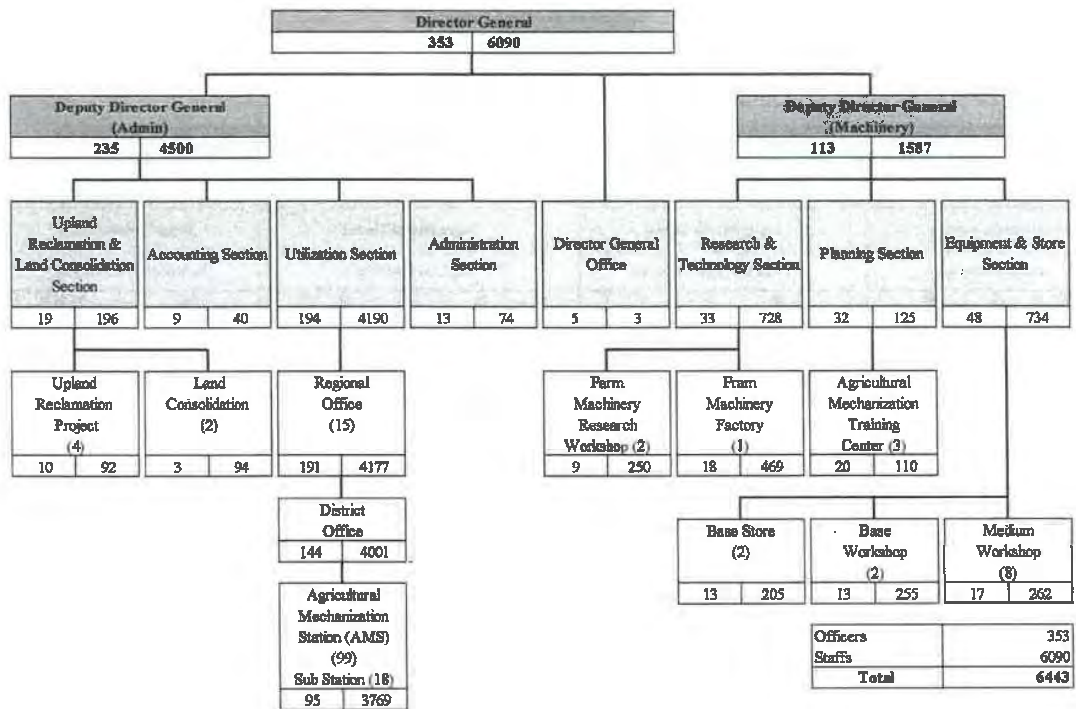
Director General
353 6090

Deputy Director General (Admin)
235 4500

Deputy Director General (Machinery)
113 1587

Upland Reclamation & Land Consolidation Section
19 196

Accounting Section
9 40

Utilization Section
194 4190

Administration Section
13 74

Director General Office
5 3

Research & Technology Section
33 728

Planning Section
32 125

Equipment & Store Section
48 734

Upland Reclamation Project (4)
10 92

Land Consolidation (2)
3 94

Regional Office (15)
191 4177

Farm Machinery Research Workshop (2)
9 250

Fram Machinery Factory (1)
18 469

Agricultural Mechanization Training Center (3)
20 110

District Office
144 4001

Base Store (2)
13 205

Base Workshop (2)
13 255

Medium Workshop (8)
17 262

Agricultural Mechanization Station (AMS) (99)
Sub Station (18)
95 3769

| Officers | 353 |
|---|---|
| Staffs | 6090 |
| Total | 6443 |